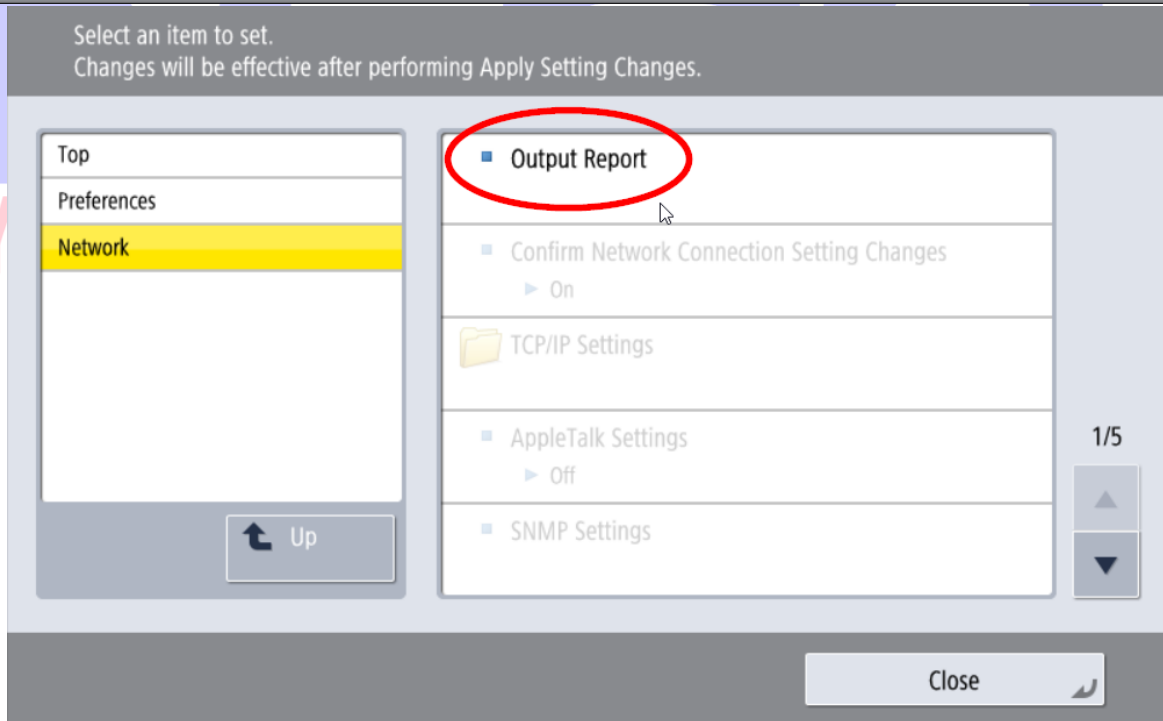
Select an item to set.
Changes will be effective after performing Apply Setting Changes.

Top
Preferences
Network

Up

Output Report

Confirm Network Connection Setting Changes
On

TCP/IP Settings

AppleTalk Settings
Off

SNMP Settings

1/5

Close